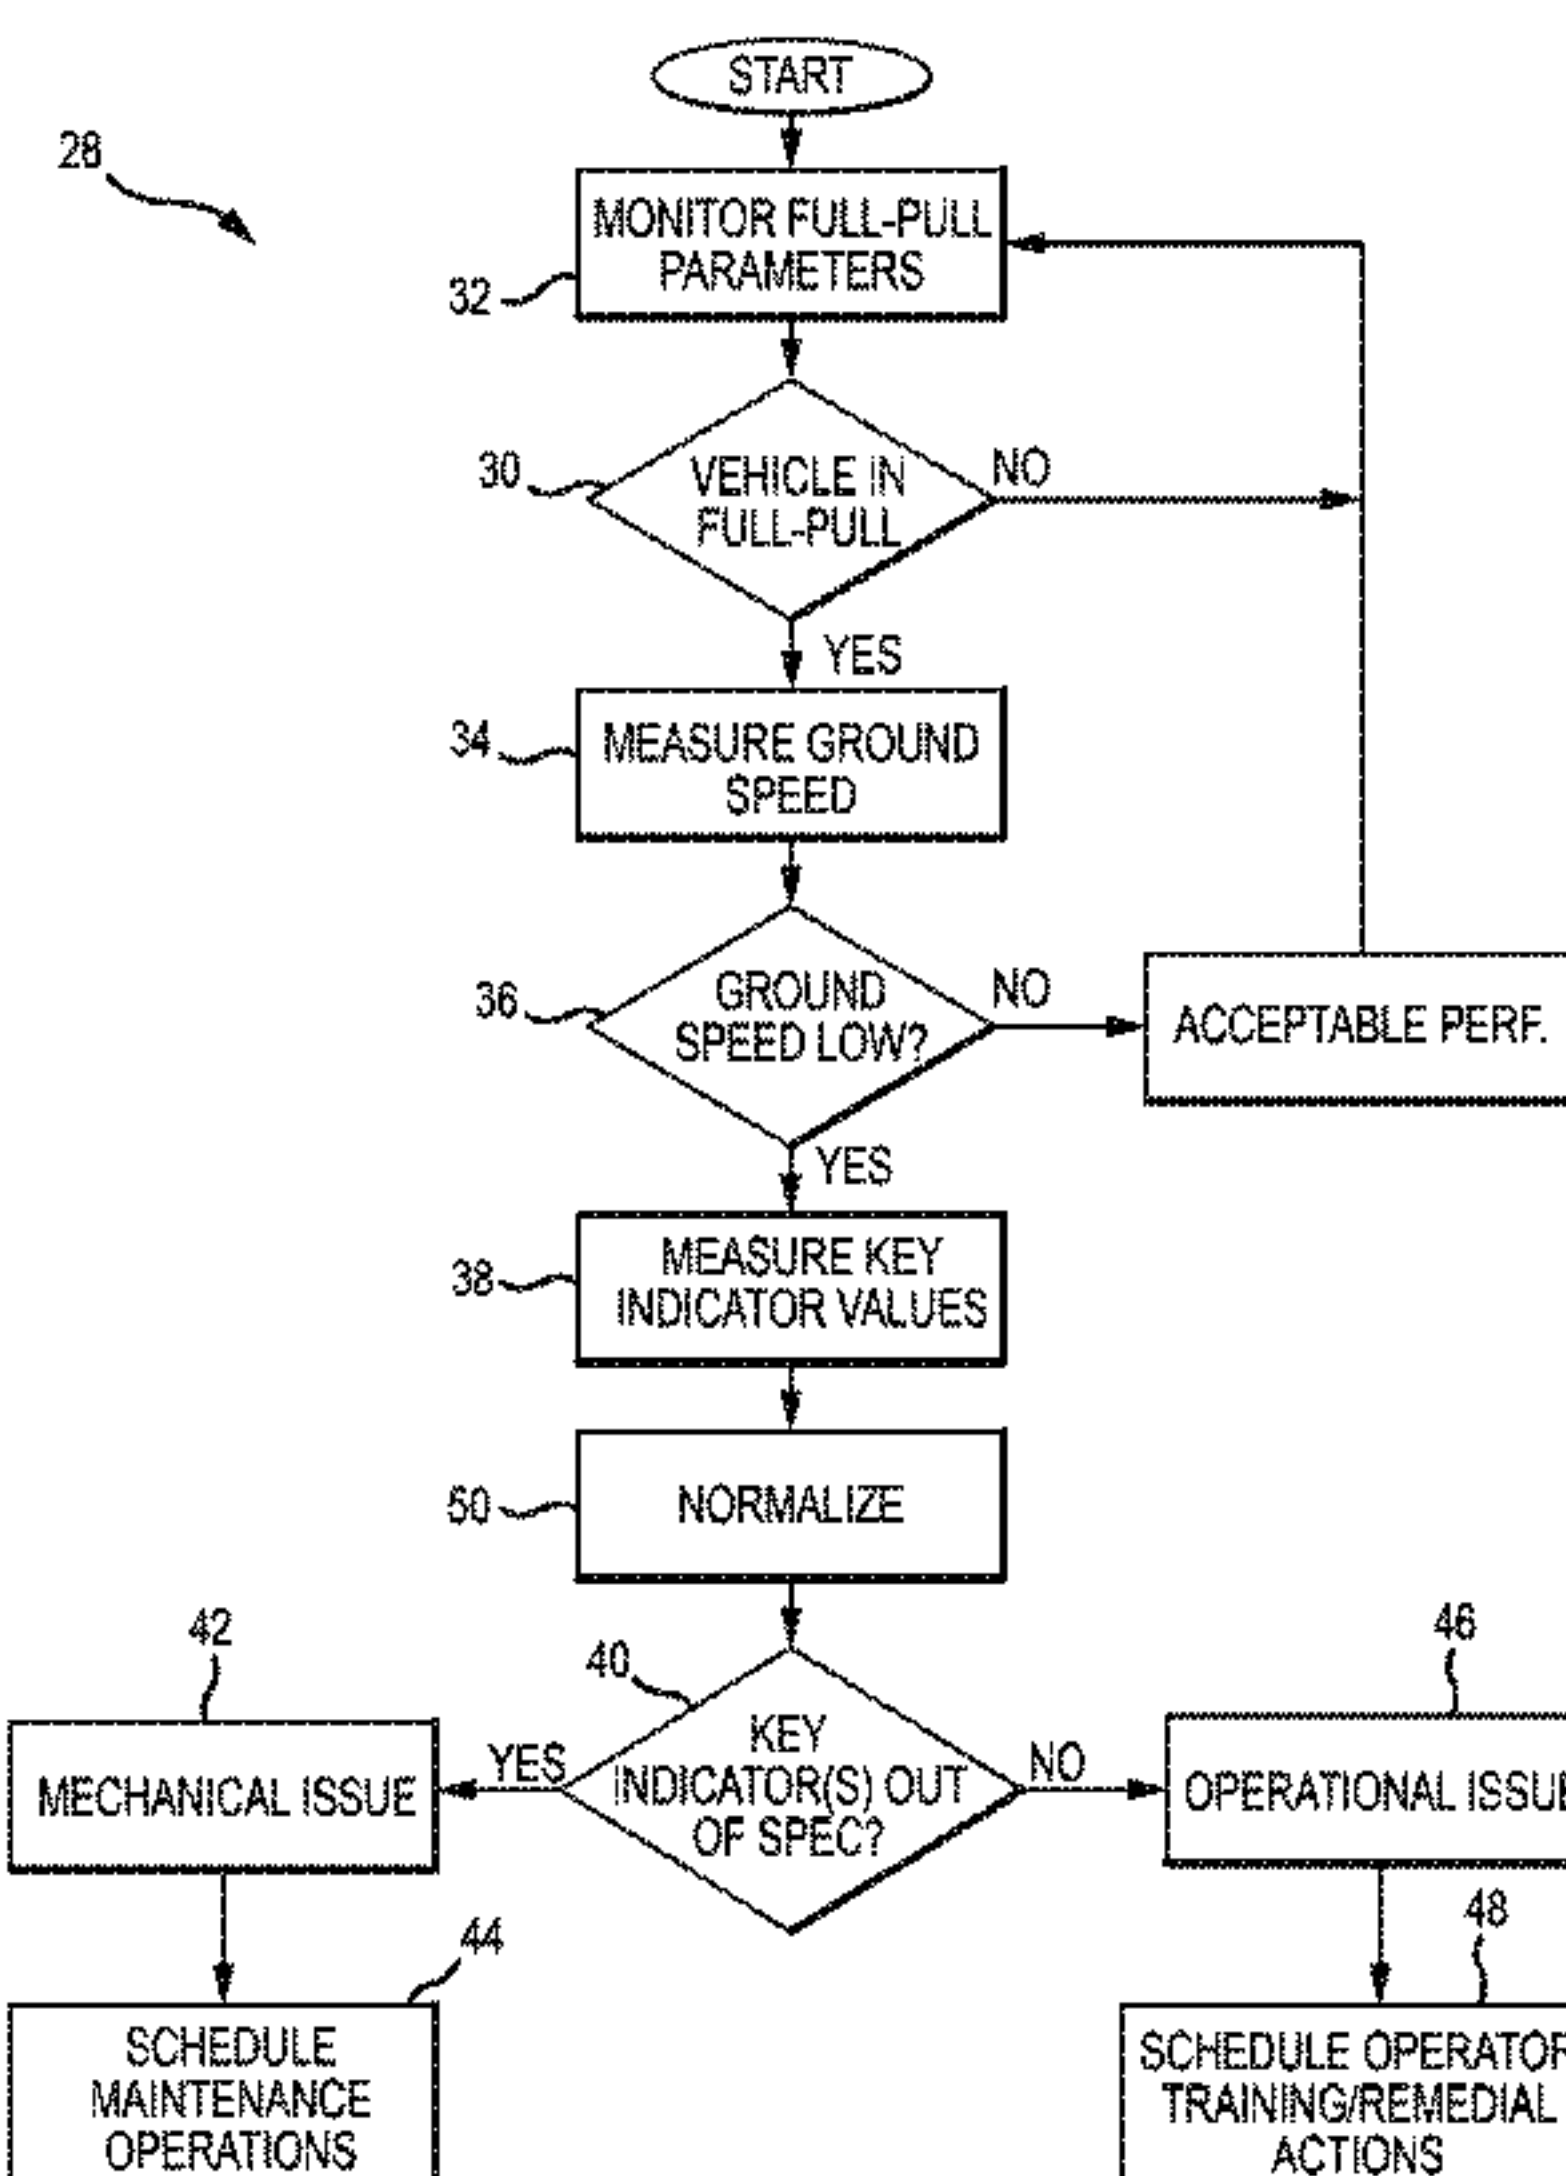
28

START

32 MONITOR FULL-PULL PARAMETERS

30 VEHICLE IN FULL-PULL

NO

YES

34 MEASURE GROUND SPEED

36 GROUND SPEED LOW?

NO

ACCEPTABLE PERF.

YES

38 MEASURE KEY INDICATOR VALUES

50 NORMALIZE

42

40

46

MECHANICAL ISSUE

YES

KEY INDICATOR(S) OUT OF SPEC?

NO

OPERATIONAL ISSU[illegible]

44

48

SCHEDULE MAINTENANCE OPERATIONS

SCHEDULE OPERATO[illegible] TRAINING/REMEDIAL ACTIONS